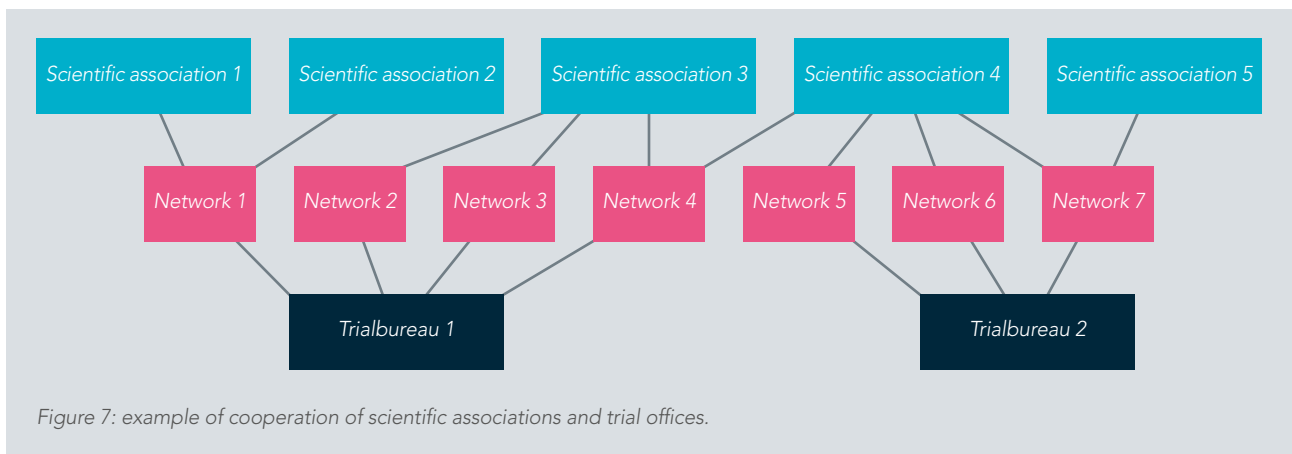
Scientific association 1
Scientific association 2
Scientific association 3
Scientific association 4
Scientific association 5

Network 1
Network 2
Network 3
Network 4
Network 5
Network 6
Network 7

Trialbureau 1
Trialbureau 2

Figure 7: example of cooperation of scientific associations and trial offices.